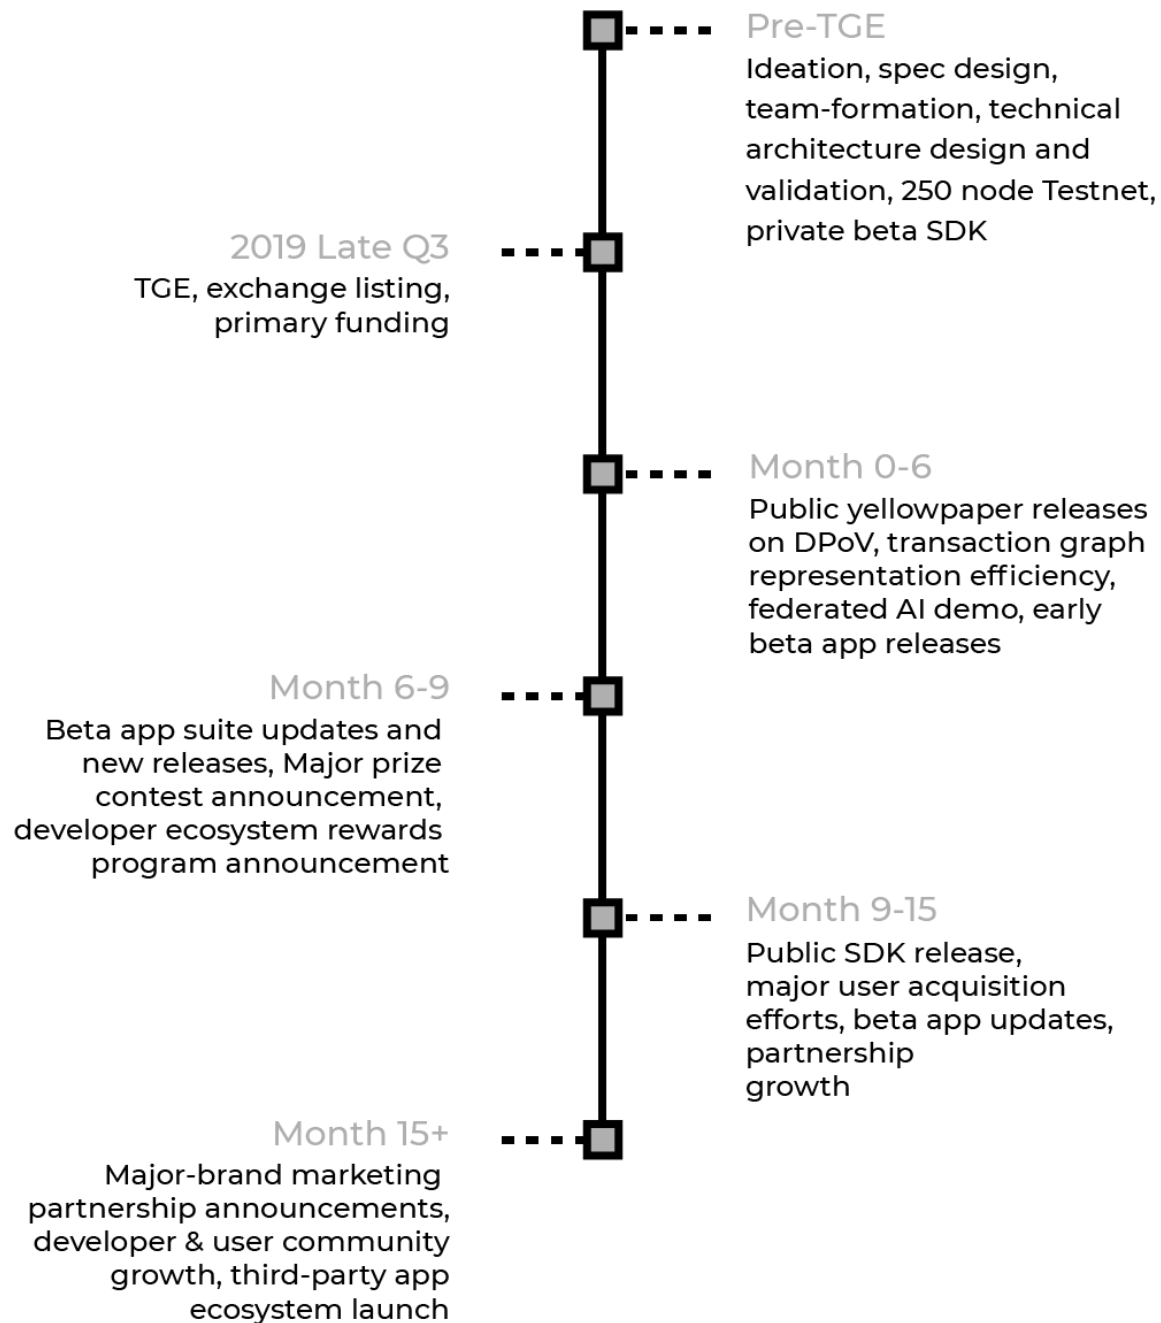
Pre-TGE
Ideation, spec design, team-formation, technical architecture design and validation, 250 node Testnet, private beta SDK

2019 Late Q3
TGE, exchange listing, primary funding

Month 0-6
Public yellowpaper releases on DPoV, transaction graph representation efficiency, federated AI demo, early beta app releases

Month 6-9
Beta app suite updates and new releases, Major prize contest announcement, developer ecosystem rewards program announcement

Month 9-15
Public SDK release, major user acquisition efforts, beta app updates, partnership growth

Month 15+
Major-brand marketing partnership announcements, developer & user community growth, third-party app ecosystem launch